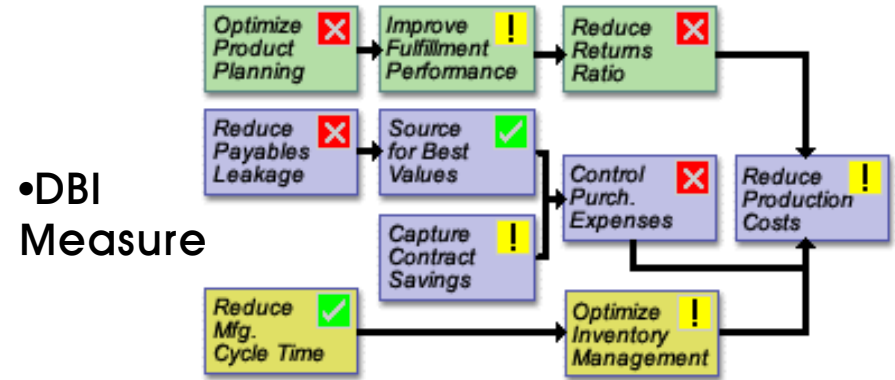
•DBI Measure

Optimize Product Planning ✕

Improve Fulfillment Performance !

Reduce Returns Ratio ✕

Reduce Payables Leakage ✕

Source for Best Values ✓

Capture Contract Savings !

Control Purch. Expenses ✕

Reduce Production Costs !

Reduce Mfg. Cycle Time ✓

Optimize Inventory Management !